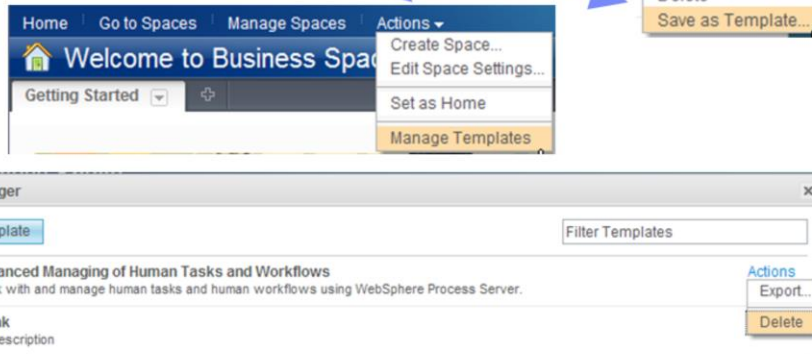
Home | Go to Spaces | Manage Spaces | Actions

Welcome to Business Spac

Getting Started

Create Space...
Edit Space Settings...
Set as Home
Manage Templates

Save as Template...

ger

plate

Filter Templates

anced Managing of Human Tasks and Workflows
s with and manage human tasks and human workflows using WebSphere Process Server.

Actions
Export...
Delete

nk
escription